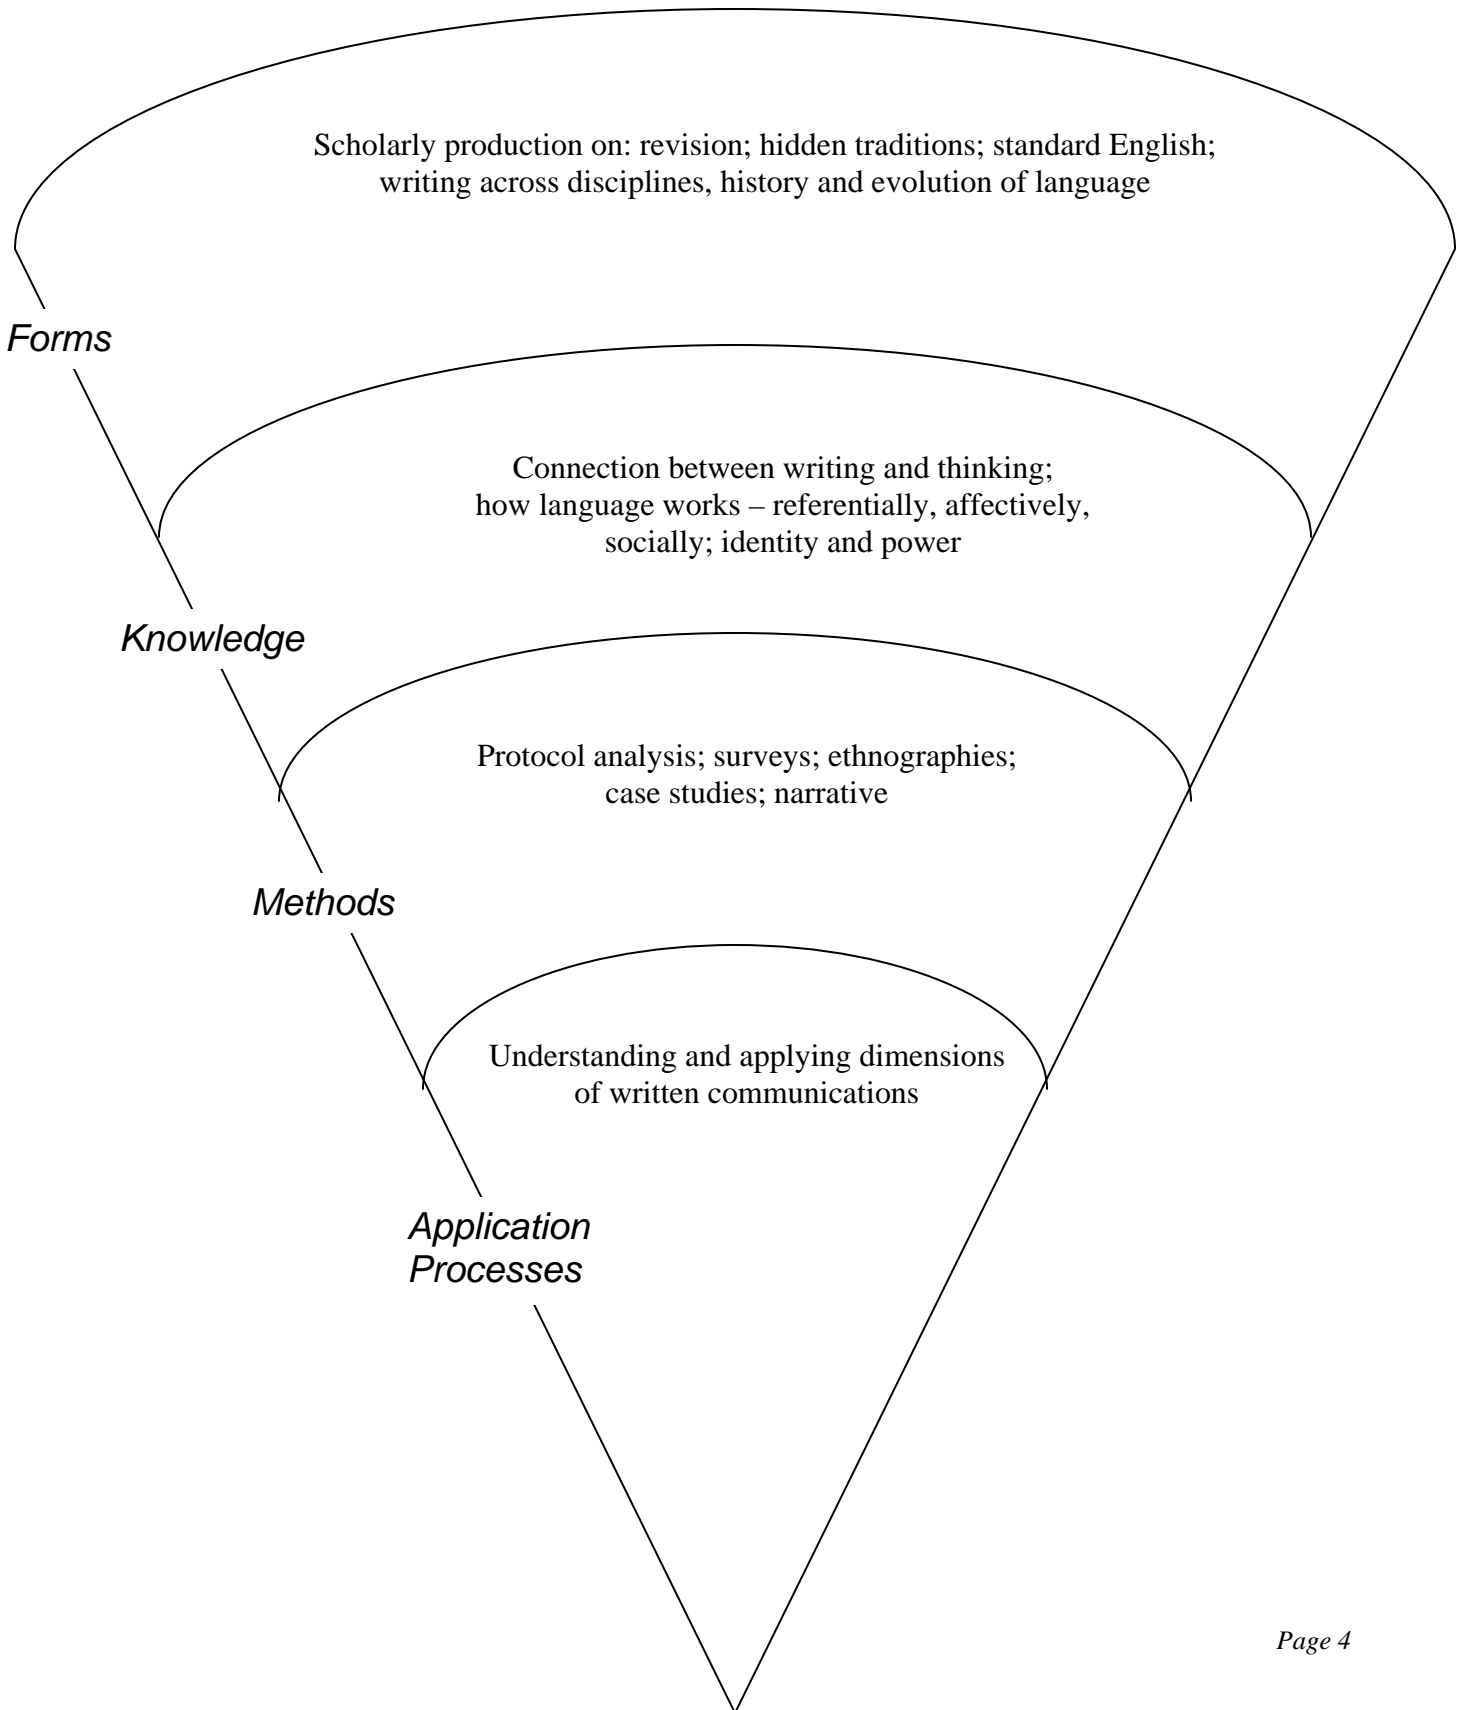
Scholarly production on: revision; hidden traditions; standard English; writing across disciplines, history and evolution of language

Forms

Connection between writing and thinking; how language works – referentially, affectively, socially; identity and power

Knowledge

Protocol analysis; surveys; ethnographies; case studies; narrative

Methods

Understanding and applying dimensions of written communications

Application Processes

Page 4